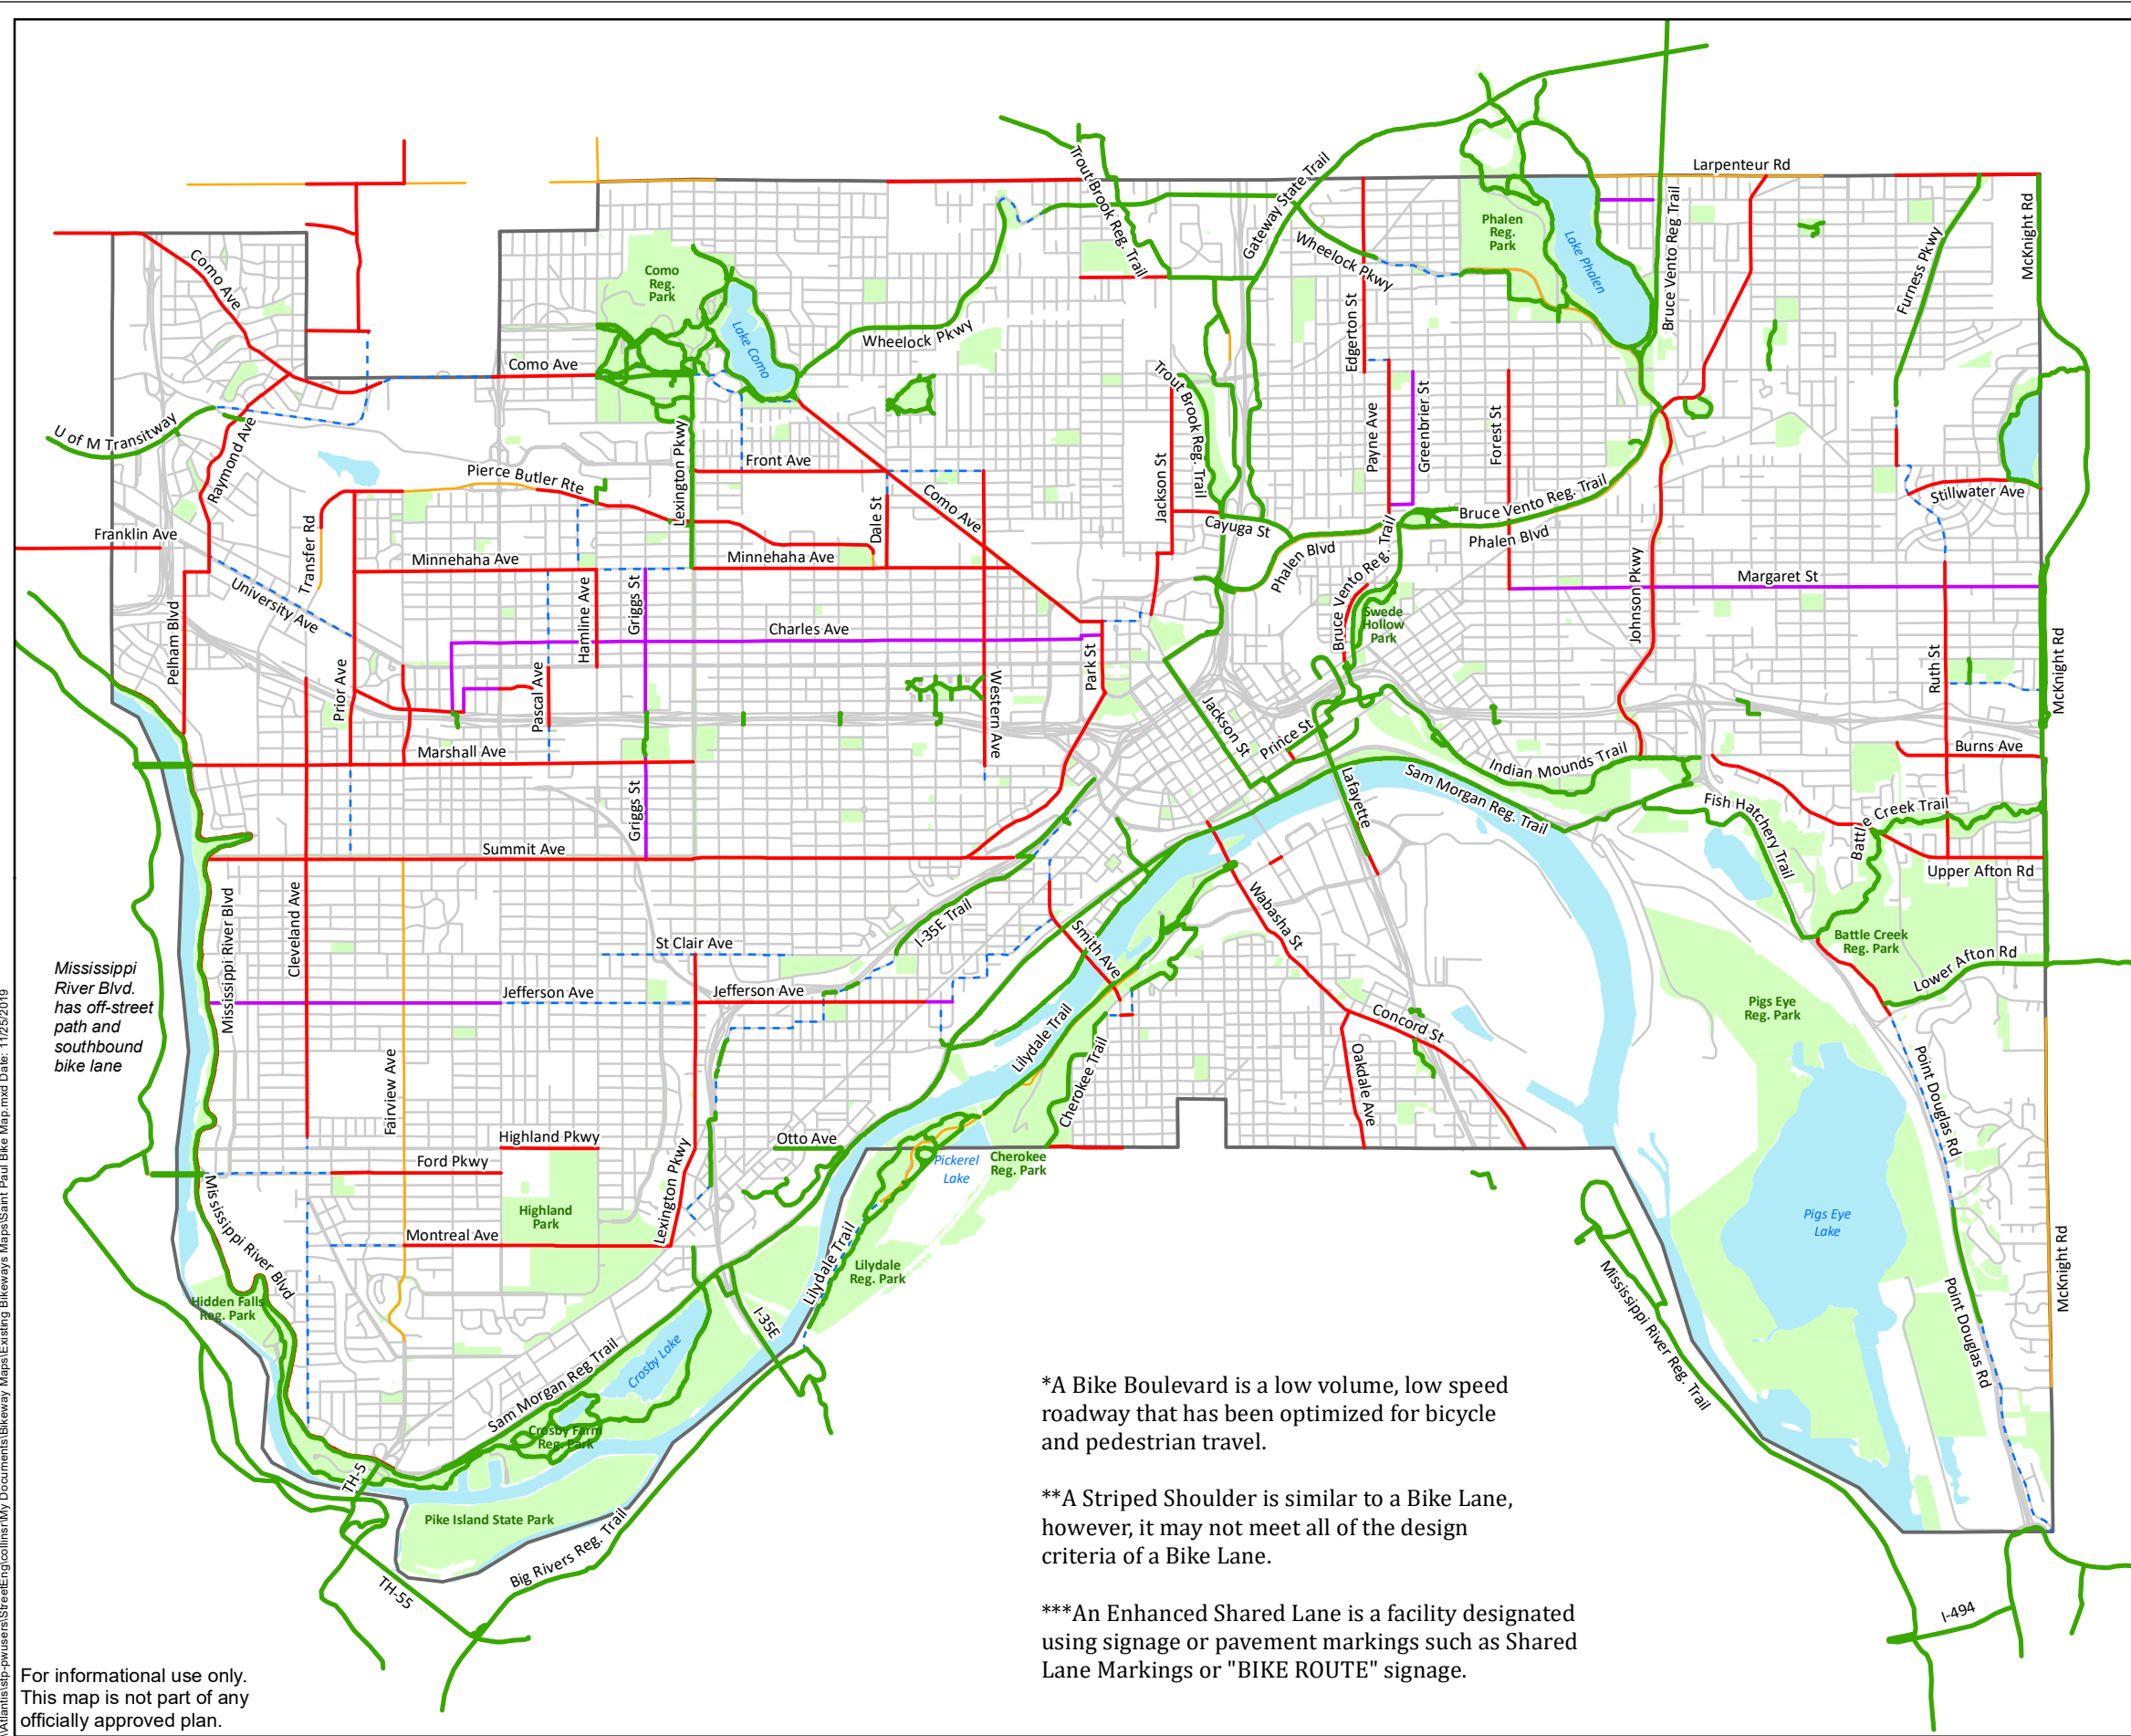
Larpenteur Rd
McKnight Rd
Furness Pkwy
Bruce Vento Reg Trail
Lake Phalen
Phalen Reg. Park
Wheelock Pkwy
Gateway State Trail
Trout Brook Reg. Trail
Como Reg. Park
Lake Como
Wheelock Pkwy
Como Ave
Como Ave
U of M Transitway
Raymond Ave
Pierce Butler Rte
Front Ave
Lexington Pkwy
Dale St
Como Ave
Trout Brook Reg. Trail
Jackson St
Edgerton St
Payne Ave
Greenbrier St
Forest St
Stillwater Ave
Bruce Vento Reg. Trail
Phalen Blvd
Cayuga St
Phalen Blvd
Bruce Vento Reg. Trail
Swede Hollow Park
Johnson Pkwy
Margaret St
Franklin Ave
Transfer Rd
Minnehaha Ave
Minnehaha Ave
University Ave
Hamline Ave
Griggs St
Charles Ave
Pelham Blvd
Prior Ave
Pascal Ave
Western Ave
Park St
Ruth St
McKnight Rd
Marshall Ave
Jackson St
Prince St
Lafayette
Indian Mounds Trail
Burns Ave
Sam Morgan Reg. Trail
Fish Hatchery Trail
Battle Creek Trail
Upper Afton Rd
Griggs St
Summit Ave
I-35E Trail
Wabasha St
Smith Ave
Battle Creek Reg. Park
Lower Afton Rd
Mississippi River Blvd
Cleveland Ave
St Clair Ave
Mississippi River Blvd. has off-street path and southbound bike lane
Jefferson Ave
Jefferson Ave
Pigs Eye Reg. Park
Lilydale Trail
Cherokee Trail
Concord St
Oakdale Ave
Point Douglas Rd
Fairview Ave
Highland Pkwy
Otto Ave
Ford Pkwy
Lexington Pkwy
Pickerel Lake
Cherokee Reg. Park
Highland Park
Montreal Ave
Mississippi River Blvd
Hidden Falls Reg. Park
Lilydale Trail
Lilydale Reg. Park
I-35E
Pigs Eye Lake
Mississippi River Reg. Trail
Point Douglas Rd
McKnight Rd
Sam Morgan Reg Trail
Crosby Lake
Crosby Farm Reg. Park
TH-5
Pike Island State Park
Big Rivers Reg. Trail
TH-55
I-494
*A Bike Boulevard is a low volume, low speed roadway that has been optimized for bicycle and pedestrian travel.

**A Striped Shoulder is similar to a Bike Lane, however, it may not meet all of the design criteria of a Bike Lane.

***An Enhanced Shared Lane is a facility designated using signage or pavement markings such as Shared Lane Markings or "BIKE ROUTE" signage.

For informational use only. This map is not part of any officially approved plan.

\\Atlantis\stp-pwusers\StreetEng\collinsr\My Documents\Bikeway Maps\Existing Bikeways Maps\Saint Paul Bike Map.mxd Date: 11/25/2019